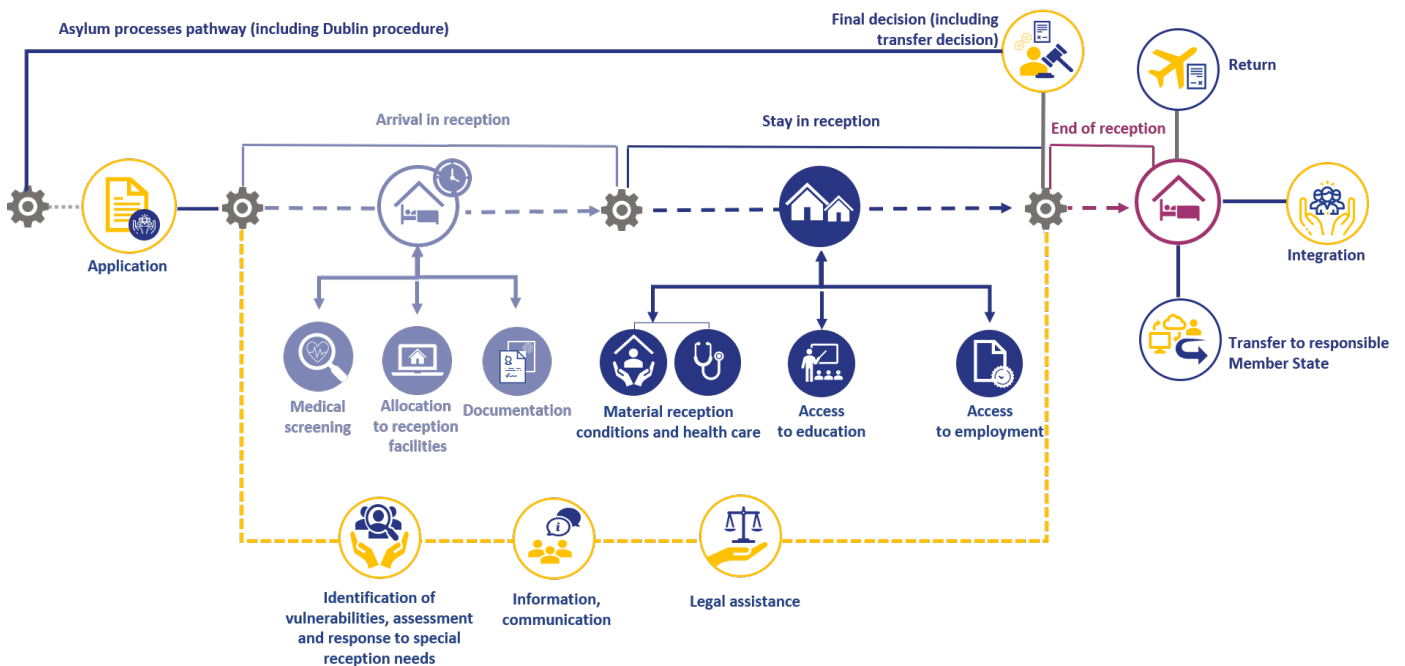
Asylum processes pathway (including Dublin procedure)

Final decision (including transfer decision)

Return

Arrival in reception

Stay in reception

End of reception

Application

Integration

Transfer to responsible Member State

Medical screening

Allocation to reception facilities

Documentation

Material reception conditions and health care

Access to education

Access to employment

Identification of vulnerabilities, assessment and response to special reception needs

Information, communication

Legal assistance